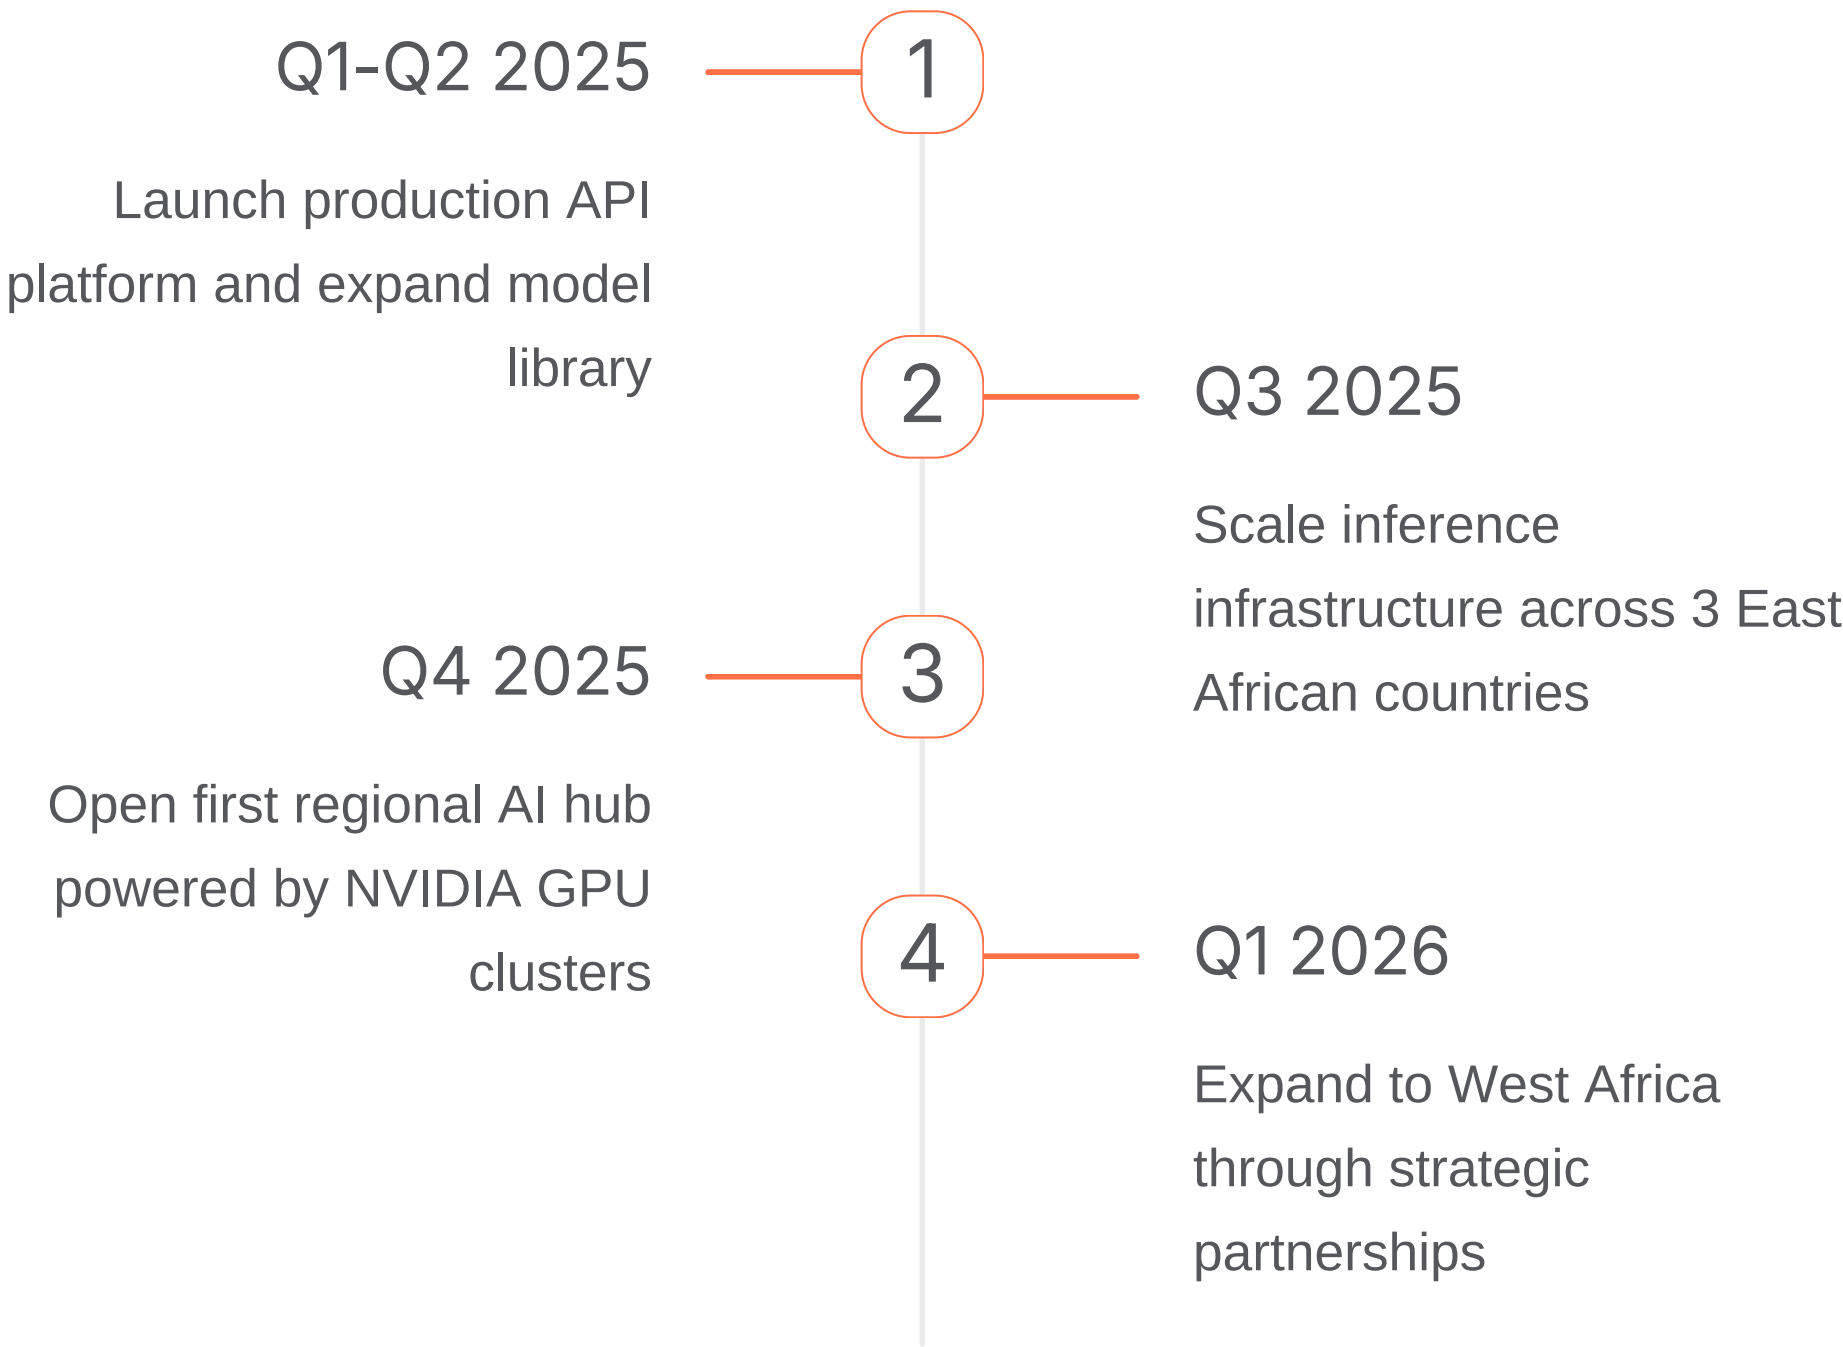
Q1-Q2 2025

1

Launch production API platform and expand model library

2

Q3 2025

Scale inference infrastructure across 3 East African countries

Q4 2025

3

Open first regional AI hub powered by NVIDIA GPU clusters

4

Q1 2026

Expand to West Africa through strategic partnerships